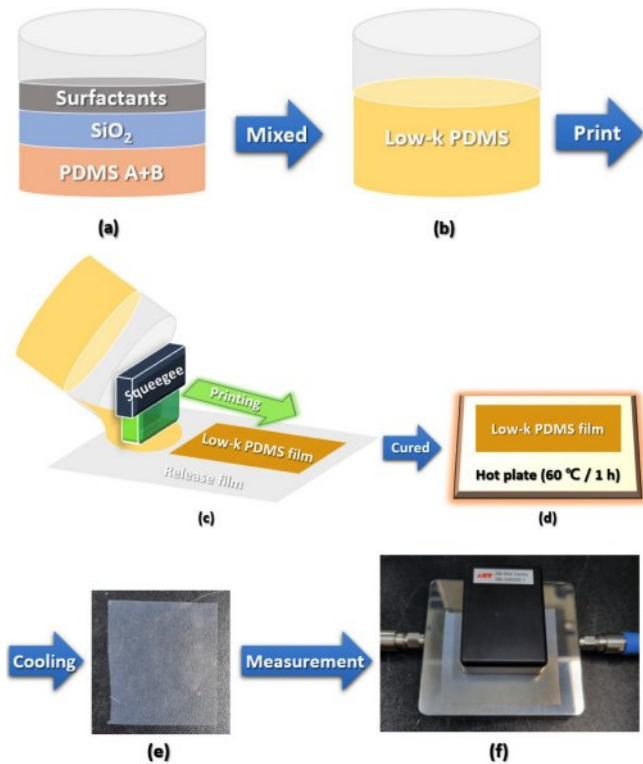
Surfactants

$SiO_2$

PDMS A+B

Mixed

Low-k PDMS

Print

(a)

(b)

Squeegee

Printing

Low-k PDMS film

Release film

Cured

Low-k PDMS film

Hot plate (60 ℃ / 1 h)

(c)

(d)

Cooling

Measurement

(e)

(f)